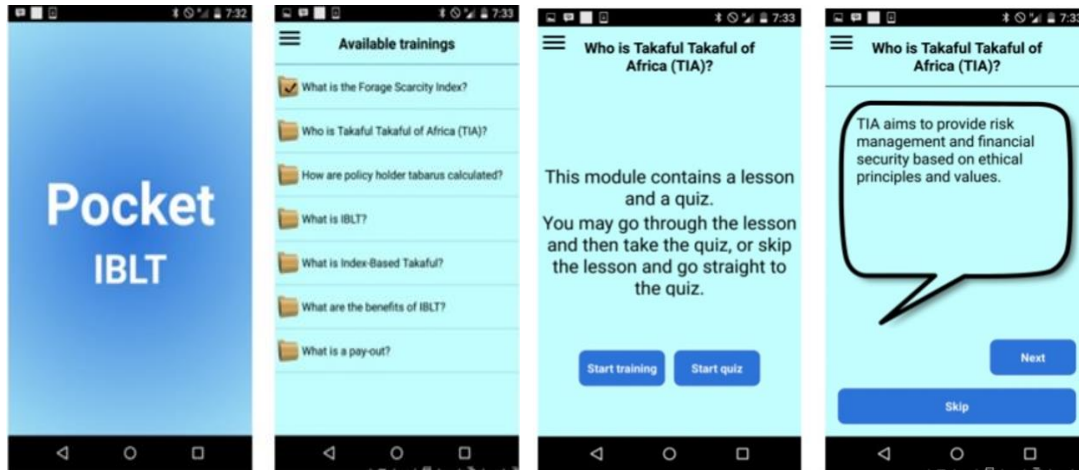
7:32

Pocket
IBLT

7:33

Available trainings

What is the Forage Scarcity Index?

Who is Takaful Takaful of Africa (TIA)?

How are policy holder tabarus calculated?

What is IBLT?

What is Index-Based Takaful?

What are the benefits of IBLT?

What is a pay-out?

7:33

Who is Takaful Takaful of Africa (TIA)?

This module contains a lesson and a quiz.
You may go through the lesson and then take the quiz, or skip the lesson and go straight to the quiz.

Start training

Start quiz

7:33

Who is Takaful Takaful of Africa (TIA)?

TIA aims to provide risk management and financial security based on ethical principles and values.

Next

Skip